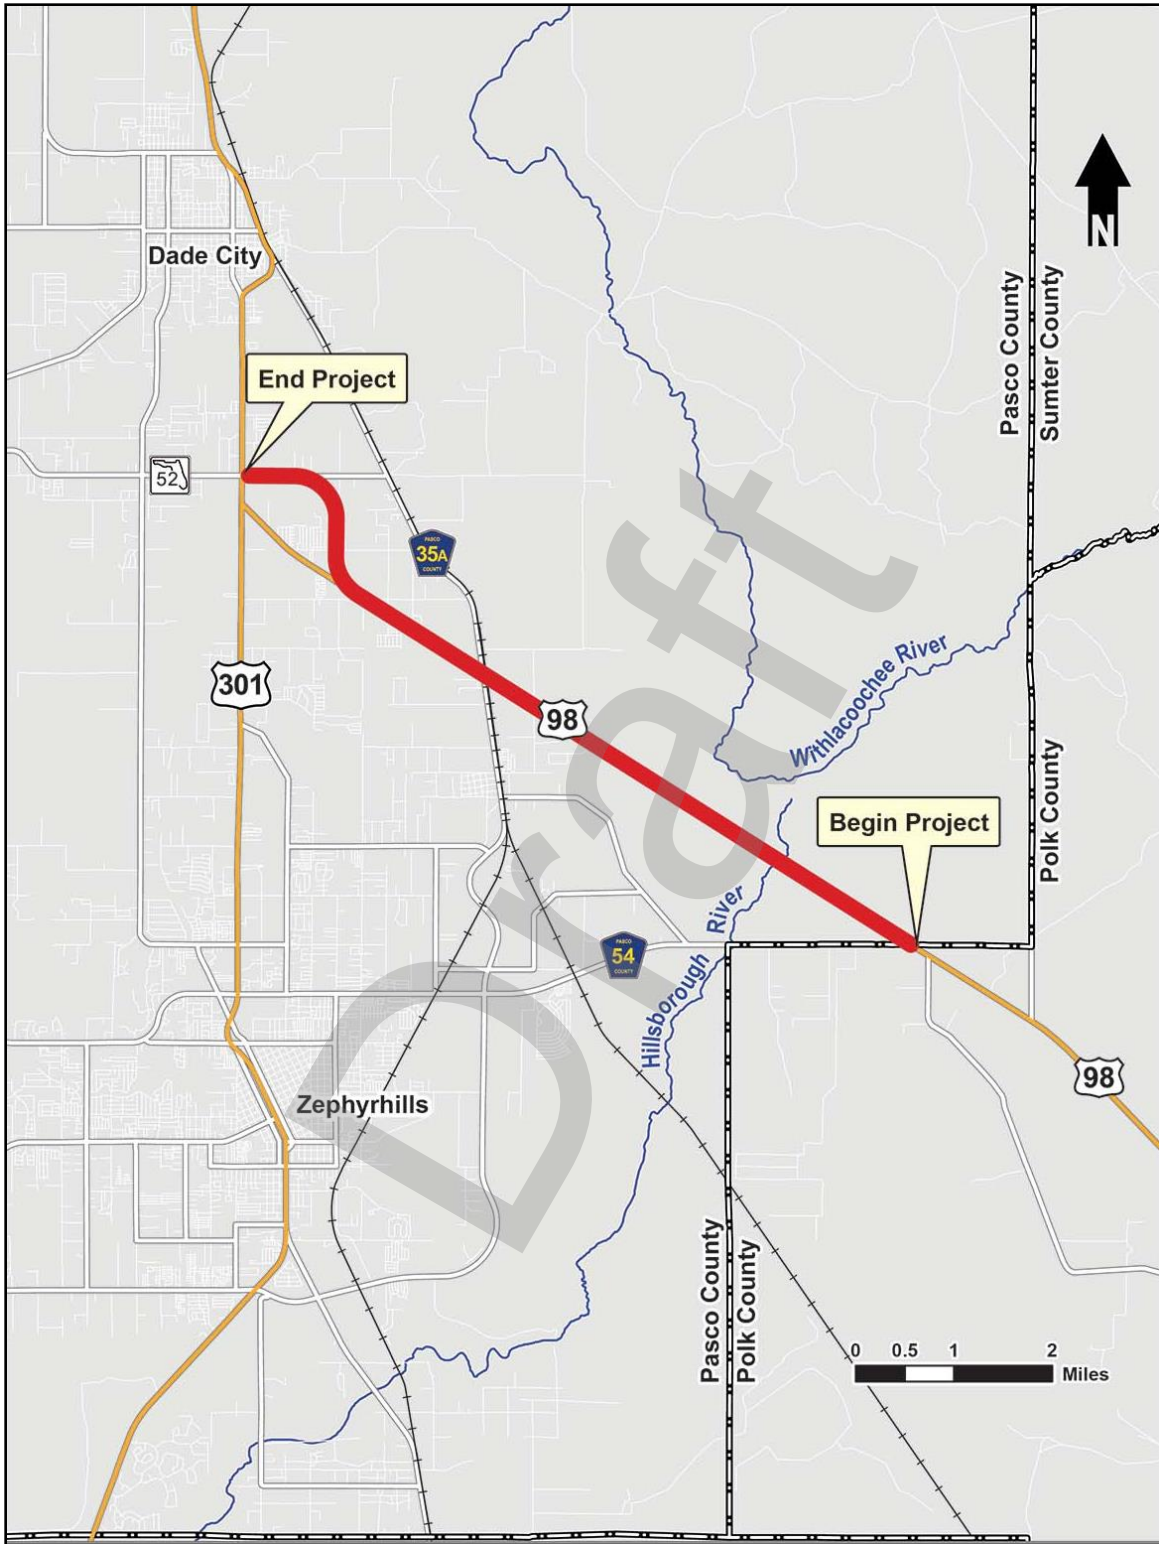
N

Dade City

End Project

52

35A
PASCO
COUNTY

301

98

Pasco County
Sumter County

Withlacoochee River

Polk County

Begin Project

Hillsborough River

54
PASCO
COUNTY

Zephyrhills

98

Pasco County
Polk County

0 0.5 1 2
Miles

Draft